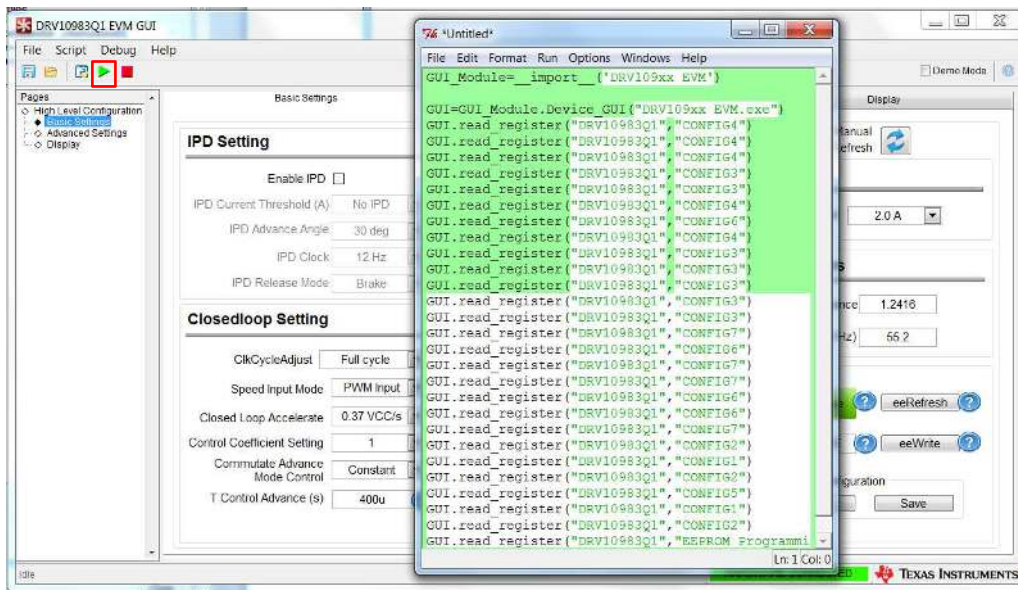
DRV10983Q1 EVM GUI

File Script Debug Help

Demo Mode

Pages
High Level Configuration
Basic Settings
Advanced Settings
Display

Basic Settings

Display

IPD Setting

Enable IPD

IPD Current Threshold (A) No IPD

IPD Advance Angle 30 deg

IPD Clock 12 Hz

IPD Release Mode Brake

Closedloop Setting

ClkCycleAdjust Full cycle

Speed Input Mode PWM Input

Closed Loop Accelerate 0.37 VCC/s

Control Coefficient Setting 1

Commutate Advance Mode Control Constant

T Control Advance (s) 400u

*Untitled*

File Edit Format Run Options Windows Help

GUI_Module=__import__('DRV109xx EVM')

GUI=GUI_Module.Device_GUI("DRV109xx EVM.exe")
GUI.read_register("DRV10983Q1","CONFIG4")
GUI.read_register("DRV10983Q1","CONFIG4")
GUI.read_register("DRV10983Q1","CONFIG4")
GUI.read_register("DRV10983Q1","CONFIG3")
GUI.read_register("DRV10983Q1","CONFIG3")
GUI.read_register("DRV10983Q1","CONFIG4")
GUI.read_register("DRV10983Q1","CONFIG6")
GUI.read_register("DRV10983Q1","CONFIG4")
GUI.read_register("DRV10983Q1","CONFIG3")
GUI.read_register("DRV10983Q1","CONFIG3")
GUI.read_register("DRV10983Q1","CONFIG3")
GUI.read_register("DRV10983Q1","CONFIG3")
GUI.read_register("DRV10983Q1","CONFIG3")
GUI.read_register("DRV10983Q1","CONFIG7")
GUI.read_register("DRV10983Q1","CONFIG6")
GUI.read_register("DRV10983Q1","CONFIG7")
GUI.read_register("DRV10983Q1","CONFIG7")
GUI.read_register("DRV10983Q1","CONFIG6")
GUI.read_register("DRV10983Q1","CONFIG6")
GUI.read_register("DRV10983Q1","CONFIG7")
GUI.read_register("DRV10983Q1","CONFIG2")
GUI.read_register("DRV10983Q1","CONFIG1")
GUI.read_register("DRV10983Q1","CONFIG2")
GUI.read_register("DRV10983Q1","CONFIG5")
GUI.read_register("DRV10983Q1","CONFIG1")
GUI.read_register("DRV10983Q1","CONFIG2")
GUI.read_register("DRV10983Q1","EEPROM Programmi

Ln: 1 Col: 0

Manual Refresh

2.0 A

nce 1.2416

Hz) 55.2

eeRefresh

eeWrite

guration

Save

Idle

ED

TEXAS INSTRUMENTS